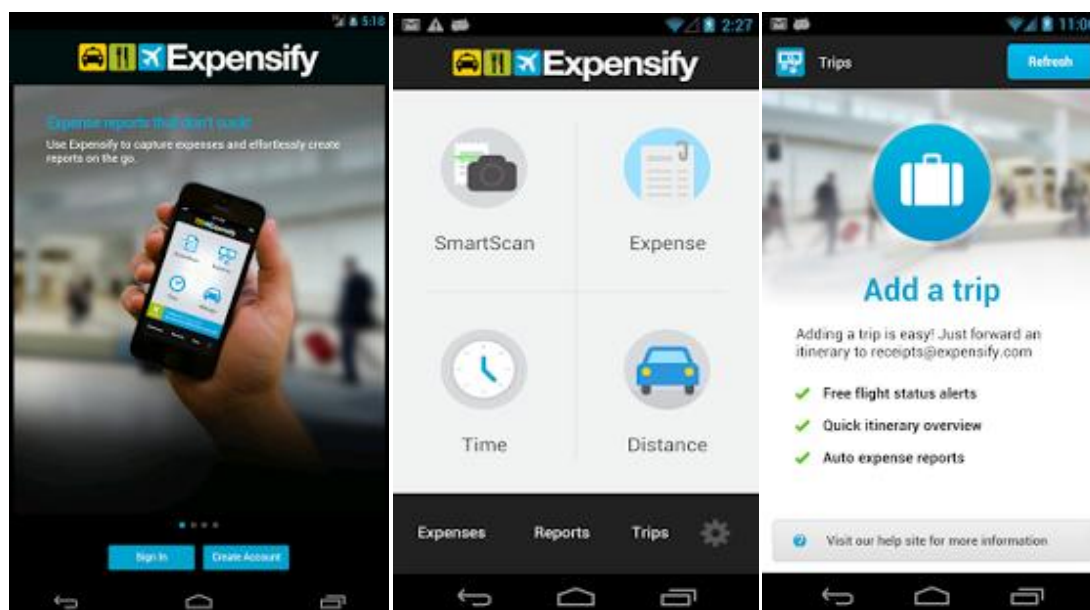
5:18

Expensify

Expense reports that don't suck!

Use Expensify to capture expenses and effortlessly create reports on the go.

Sign In

Create Account

2:27

Expensify

SmartScan

Expense

Time

Distance

Expenses

Reports

Trips

11:0

Trips

Refresh

Add a trip

Adding a trip is easy! Just forward an itinerary to receipts@expensify.com

Free flight status alerts

Quick itinerary overview

Auto expense reports

Visit our help site for more information